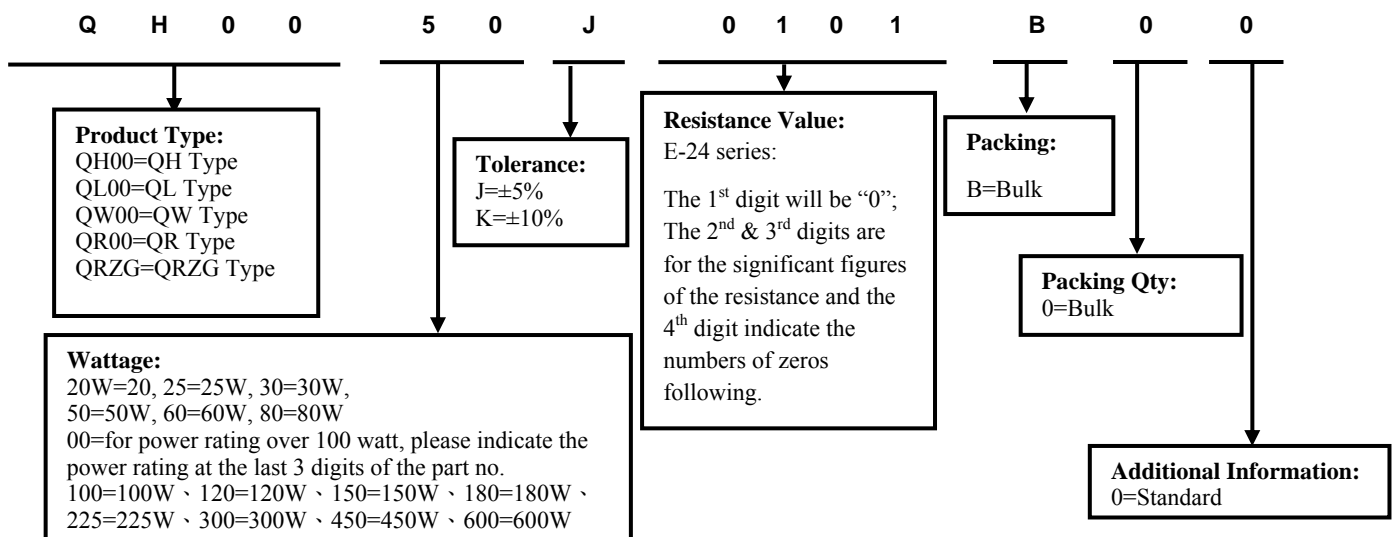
Q H 0 0 5 0 J 0 1 0 1 B 0 0

**Product Type:**
QH00=QH Type
QL00=QL Type
QW00=QW Type
QR00=QR Type
QRZG=QRZG Type

**Tolerance:**
J=±5%
K=±10%

**Resistance Value:**
E-24 series:

The 1$^{st}$ digit will be "0"; The 2$^{nd}$ & 3$^{rd}$ digits are for the significant figures of the resistance and the 4$^{th}$ digit indicate the numbers of zeros following.

**Packing:**
B=Bulk

**Packing Qty:**
0=Bulk

**Wattage:**
20W=20, 25=25W, 30=30W,
50=50W, 60=60W, 80=80W
00=for power rating over 100 watt, please indicate the power rating at the last 3 digits of the part no.
100=100W、120=120W、150=150W、180=180W、225=225W、300=300W、450=450W、600=600W

**Additional Information:**
0=Standard